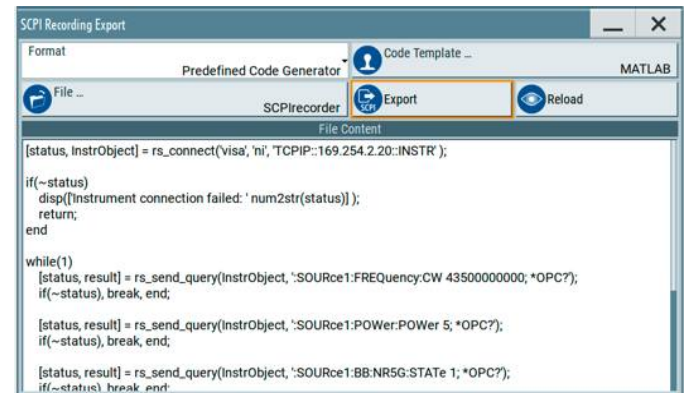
SCPI Recording Export

Format
Predefined Code Generator

Code Template ...
MATLAB

File ...
SCPIrecorder

SCPI Export

Reload

File Content

[status, InstrObject] = rs_connect('visa', 'ni', 'TCPIP::169.254.2.20::INSTR' );

if(~status)
disp(['Instrument connection failed: ' num2str(status)] );
return;
end

while(1)
[status, result] = rs_send_query(InstrObject, ':SOURce1:FREQuency:CW 43500000000; *OPC?');
if(~status), break, end;

[status, result] = rs_send_query(InstrObject, ':SOURce1:POWer:POWer 5; *OPC?');
if(~status), break, end;

[status, result] = rs_send_query(InstrObject, ':SOURce1:BB:NR5G:STATe 1; *OPC?');
if(~status) break end: